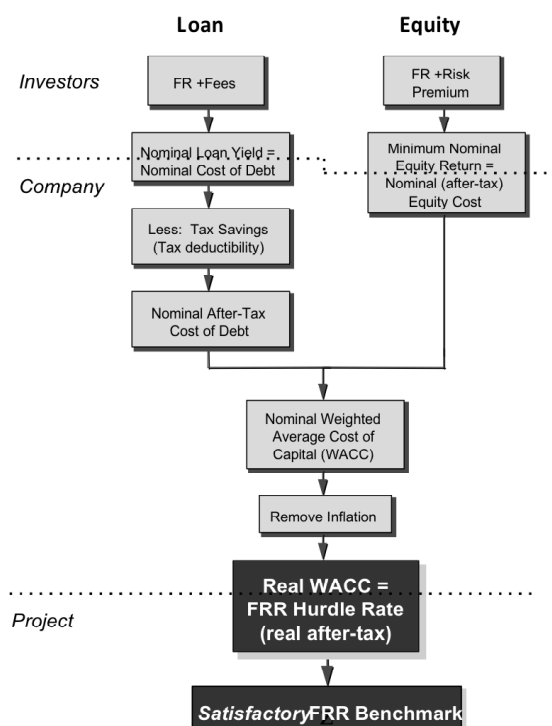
Loan

Equity

Investors

FR +Fees

FR +Risk Premium

Nominal Loan Yield = Nominal Cost of Debt

Minimum Nominal Equity Return = Nominal (after-tax) Equity Cost

Company

Less: Tax Savings (Tax deductibility)

Nominal After-Tax Cost of Debt

Nominal Weighted Average Cost of Capital (WACC)

Remove Inflation

Real WACC = FRR Hurdle Rate (real after-tax)

Project

SatisfactoryFRR Benchmark